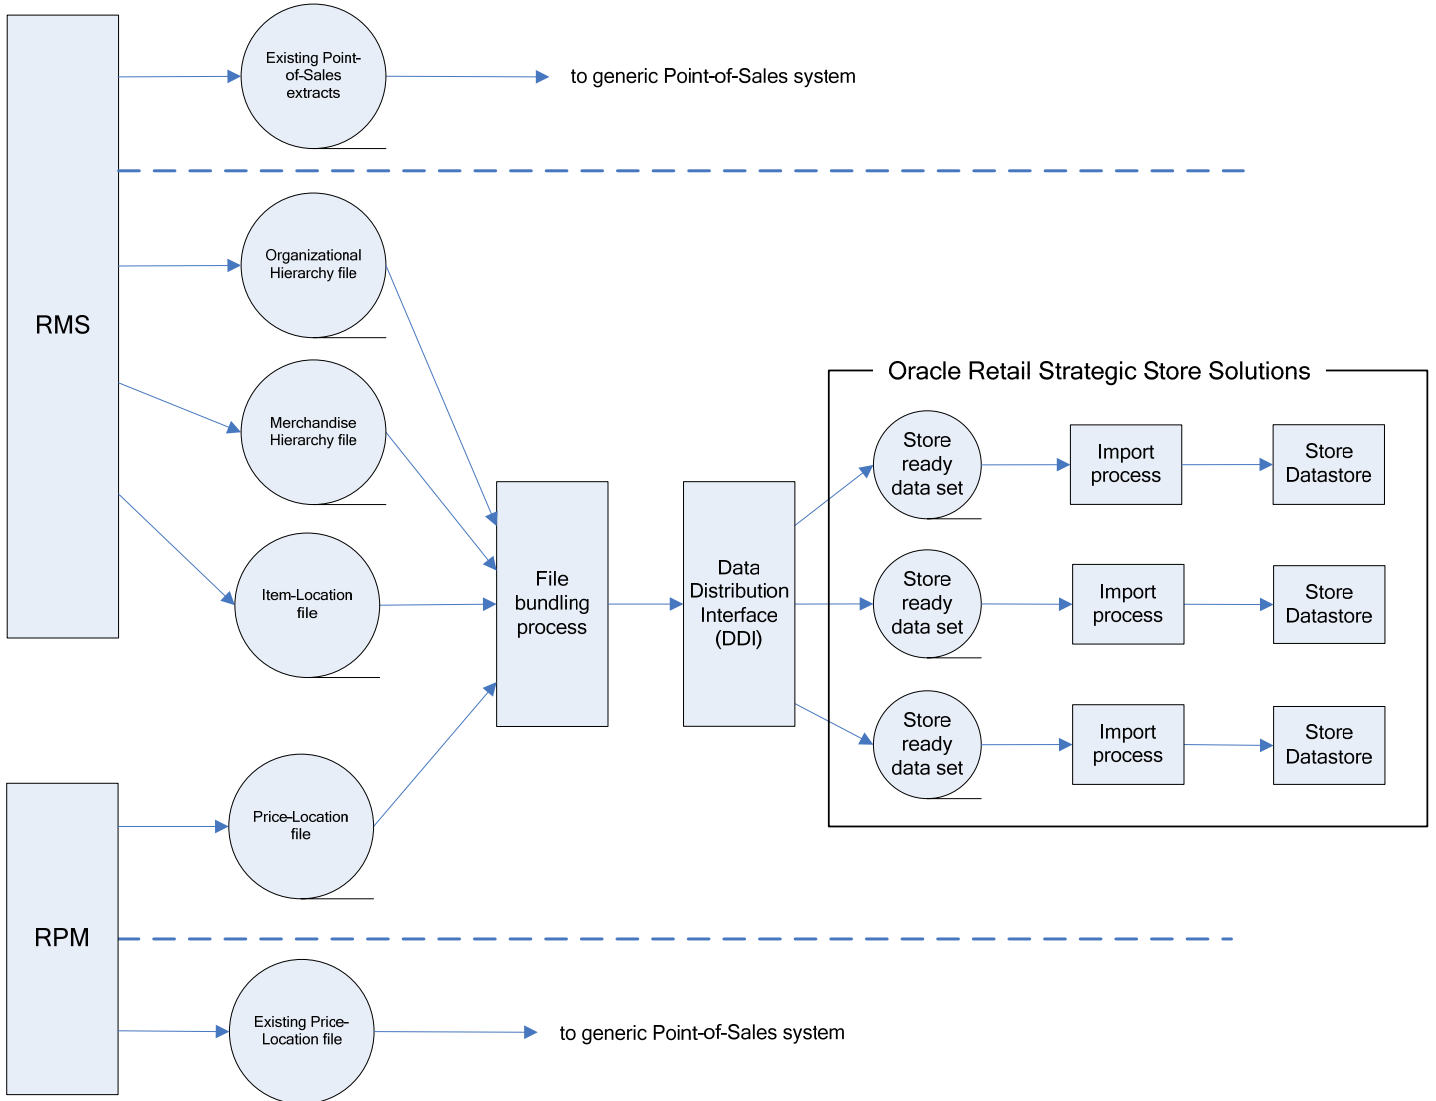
RMS

Existing Point-of-Sales extracts

to generic Point-of-Sales system

Organizational Hierarchy file

Merchandise Hierarchy file

Item-Location file

Price-Location file

File bundling process

Data Distribution Interface (DDI)

Oracle Retail Strategic Store Solutions

Store ready data set

Import process

Store Datastore

Store ready data set

Import process

Store Datastore

Store ready data set

Import process

Store Datastore

RPM

Existing Price-Location file

to generic Point-of-Sales system